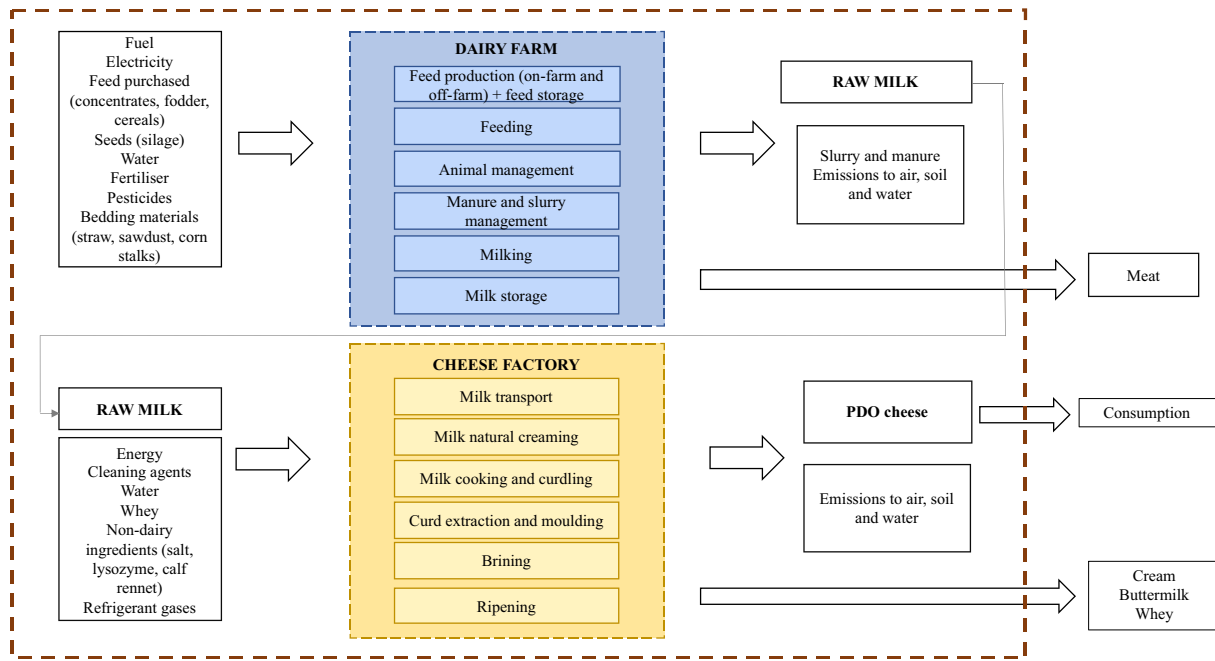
Fuel
Electricity
Feed purchased (concentrates, fodder, cereals)
Seeds (silage)
Water
Fertiliser
Pesticides
Bedding materials (straw, sawdust, corn stalks)

DAIRY FARM

Feed production (on-farm and off-farm) + feed storage

Feeding

Animal management

Manure and slurry management

Milking

Milk storage

RAW MILK

Slurry and manure
Emissions to air, soil and water

Meat

RAW MILK

Energy
Cleaning agents
Water
Whey
Non-dairy ingredients (salt, lysozyme, calf rennet)
Refrigerant gases

CHEESE FACTORY

Milk transport

Milk natural creaming

Milk cooking and curdling

Curd extraction and moulding

Brining

Ripening

PDO cheese

Consumption

Emissions to air, soil and water

Cream
Buttermilk
Whey